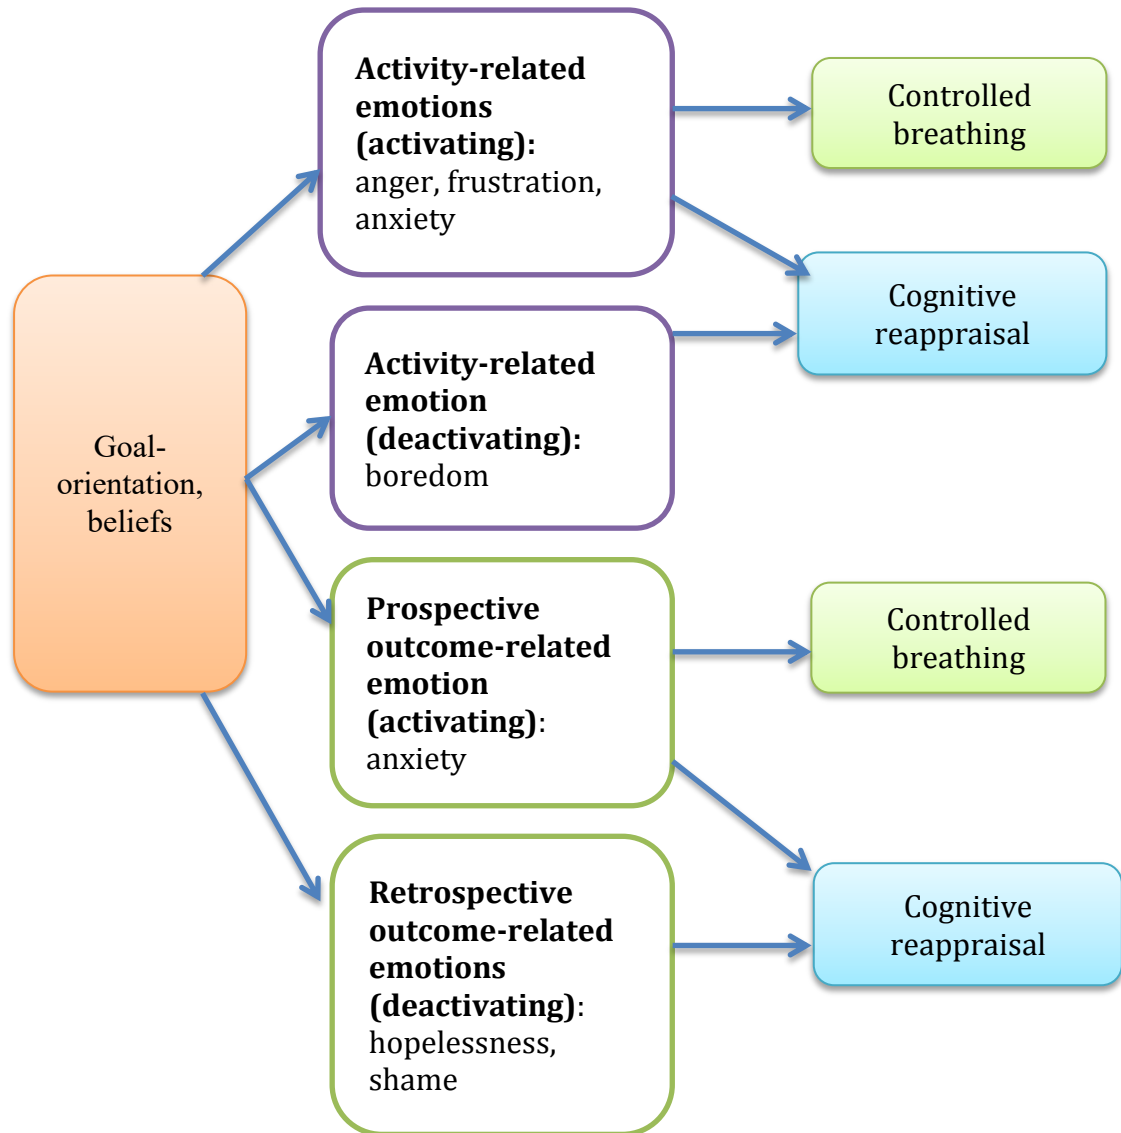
Goal-orientation, beliefs

**Activity-related emotions (activating):** anger, frustration, anxiety

**Activity-related emotion (deactivating):** boredom

**Prospective outcome-related emotion (activating)**: anxiety

**Retrospective outcome-related emotions (deactivating)**: hopelessness, shame

Controlled breathing

Cognitive reappraisal

Controlled breathing

Cognitive reappraisal